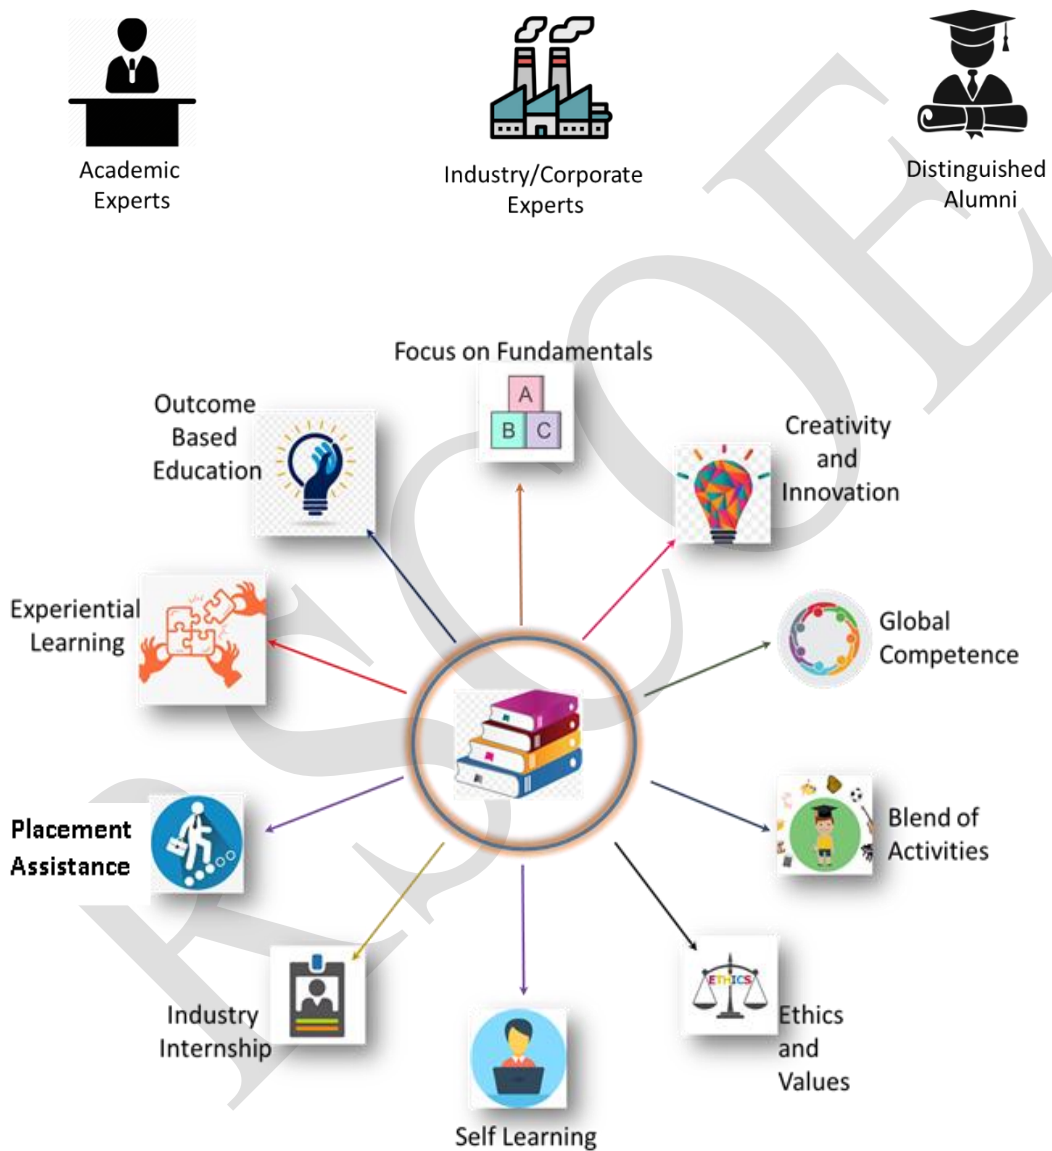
Academic Experts

Industry/Corporate Experts

Distinguished Alumni

Focus on Fundamentals

A
B C

Outcome Based Education

Creativity and Innovation

Experiential Learning

Global Competence

Placement Assistance

Blend of Activities

Industry Internship

ETHICS

Ethics and Values

Self Learning

RSCOE